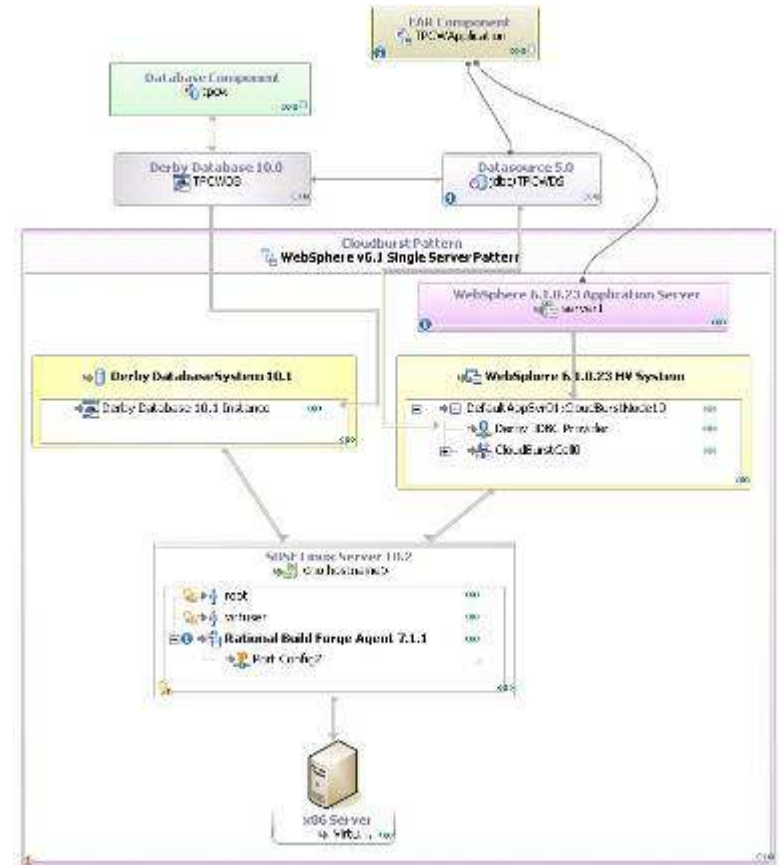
EAR Component
TPCWApplication

Database Component
tpcw

Derby Database 10.0
TPCWDB

Datasource 5.0
jdbc/TPCWDS

Cloudburst Pattern
WebSphere v6.1 Single Server Pattern

WebSphere 6.1.0.23 Application Server
server1

Derby DatabaseSystem 10.1
Derby Database 10.1 Instance

WebSphere 6.1.0.23 HV System
DefaultAppSrv01:CloudBurstNode10
Derby JDBC Provider
CloudBurstCell0

SUSE Linux Server 10.2
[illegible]
root
virtuser
Rational Build Forge Agent 7.1.1
Port Config2

x86 Server
Virtu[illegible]